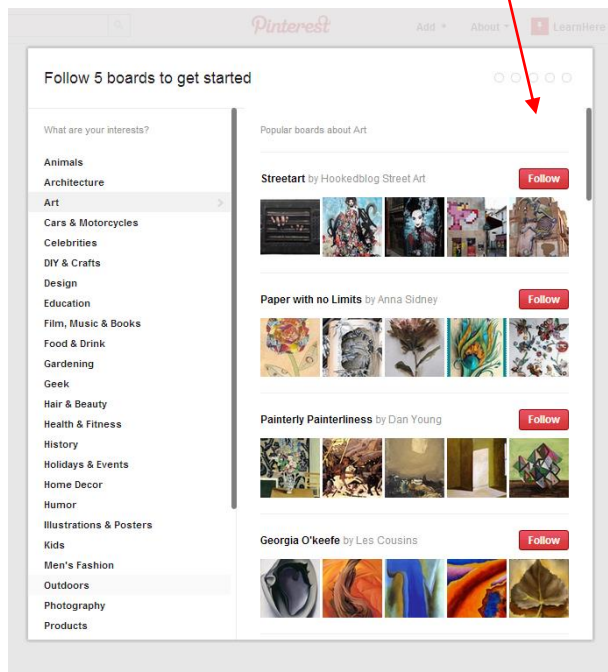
Pinterest

Add ▾

About ▾

LearnHere

Follow 5 boards to get started

What are your interests?

Animals

Architecture

Art

Cars & Motorcycles

Celebrities

DIY & Crafts

Design

Education

Film, Music & Books

Food & Drink

Gardening

Geek

Hair & Beauty

Health & Fitness

History

Holidays & Events

Home Decor

Humor

Illustrations & Posters

Kids

Men's Fashion

Outdoors

Photography

Products

Popular boards about Art

Streetart by Hookedblog Street Art

Follow

Paper with no Limits by Anna Sidney

Follow

Painterly Painterliness by Dan Young

Follow

Georgia O'keefe by Les Cousins

Follow